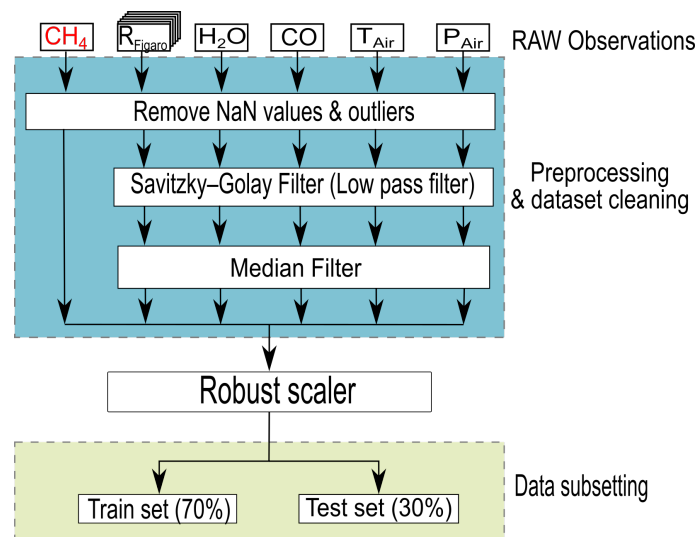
$CH_4$ $R_{Figaro}$ $H_2O$ CO $T_{Air}$ $P_{Air}$ RAW Observations

Remove NaN values & outliers

Savitzky–Golay Filter (Low pass filter)

Preprocessing & dataset cleaning

Median Filter

Robust scaler

Data subsetting

Train set (70%)

Test set (30%)